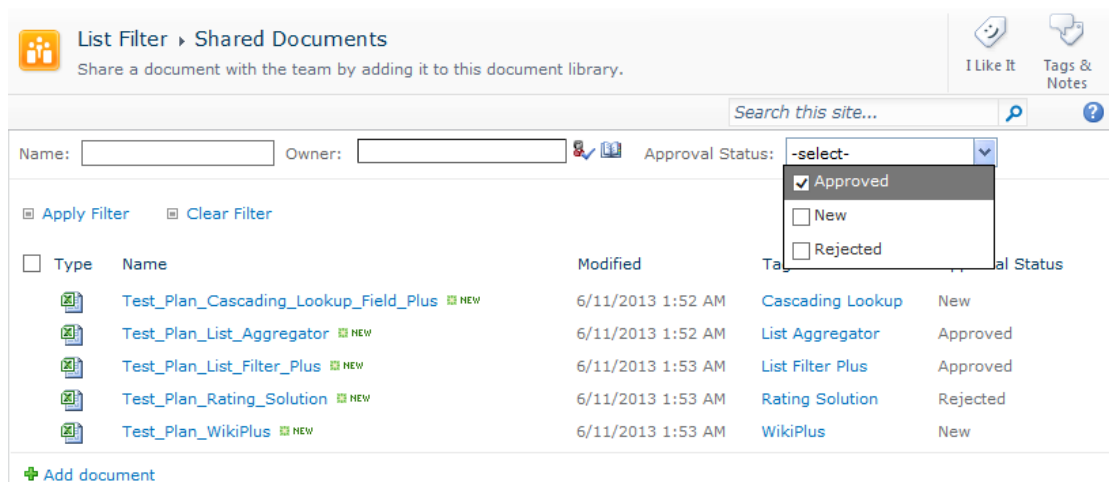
List Filter ▸ Shared Documents
Share a document with the team by adding it to this document library.

I Like It

Tags & Notes

Search this site...

Name:
Owner:
Approval Status: -select-

Approved
New
Rejected

Apply Filter
Clear Filter

| Type | Name | Modified | Ta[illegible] | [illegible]al Status |
|---|---|---|---|---|
| | Test_Plan_Cascading_Lookup_Field_Plus NEW | 6/11/2013 1:52 AM | Cascading Lookup | New |
| | Test_Plan_List_Aggregator NEW | 6/11/2013 1:52 AM | List Aggregator | Approved |
| | Test_Plan_List_Filter_Plus NEW | 6/11/2013 1:53 AM | List Filter Plus | Approved |
| | Test_Plan_Rating_Solution NEW | 6/11/2013 1:53 AM | Rating Solution | Rejected |
| | Test_Plan_WikiPlus NEW | 6/11/2013 1:53 AM | WikiPlus | New |

Add document